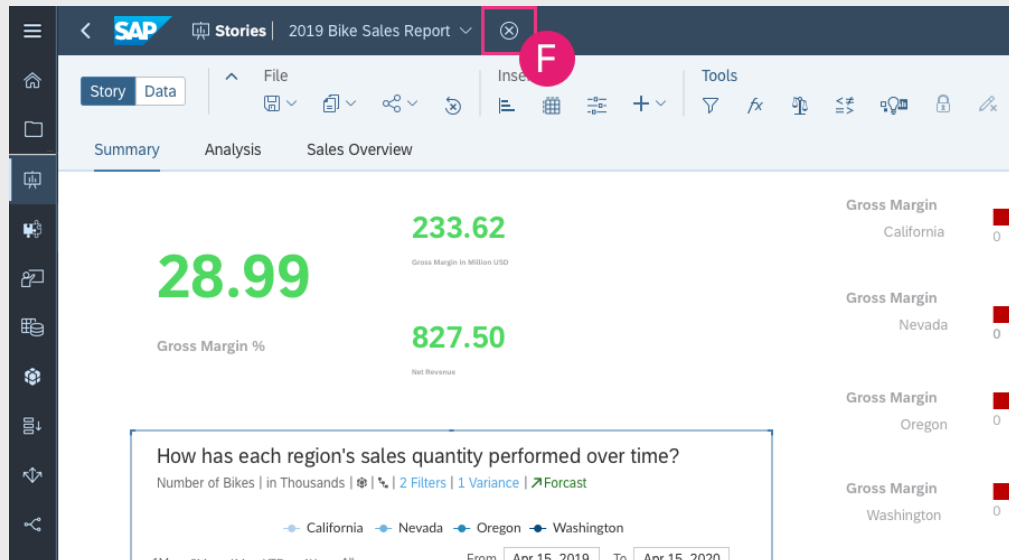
SAP Stories 2019 Bike Sales Report

F

Story Data File Inse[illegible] Tools

Summary Analysis Sales Overview

28.99

Gross Margin %

233.62

Gross Margin in Million USD

827.50

Net Revenue

How has each region's sales quantity performed over time?

Number of Bikes | in Thousands | | 2 Filters | 1 Variance | Forcast

California Nevada Oregon Washington

From Apr 15, 2019 To Apr 15, 2020

Gross Margin
California
0

Gross Margin
Nevada
0

Gross Margin
Oregon
0

Gross Margin
Washington
0